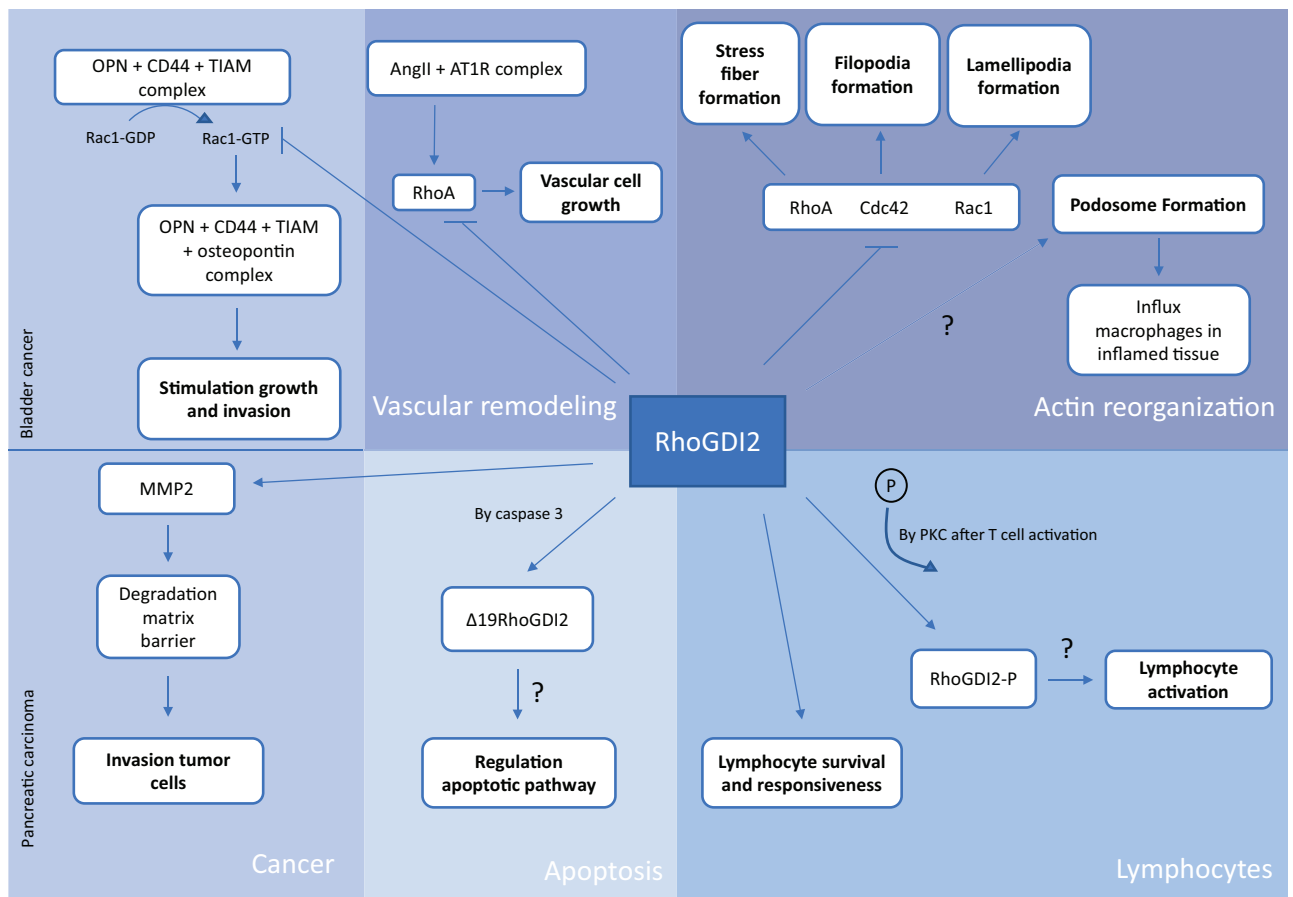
OPN + CD44 + TIAM complex

Rac1-GDP

Rac1-GTP

OPN + CD44 + TIAM + osteopontin complex

Stimulation growth and invasion

Bladder cancer

AngII + AT1R complex

RhoA

Vascular cell growth

Vascular remodeling

Stress fiber formation

Filopodia formation

Lamellipodia formation

RhoA Cdc42 Rac1

Podosome Formation

Influx macrophages in inflamed tissue

?

Actin reorganization

RhoGDI2

MMP2

Degradation matrix barrier

Invasion tumor cells

Pancreatic carcinoma

Cancer

By caspase 3

Δ19RhoGDI2

?

Regulation apoptotic pathway

Apoptosis

P

By PKC after T cell activation

RhoGDI2-P

?

Lymphocyte activation

Lymphocyte survival and responsiveness

Lymphocytes